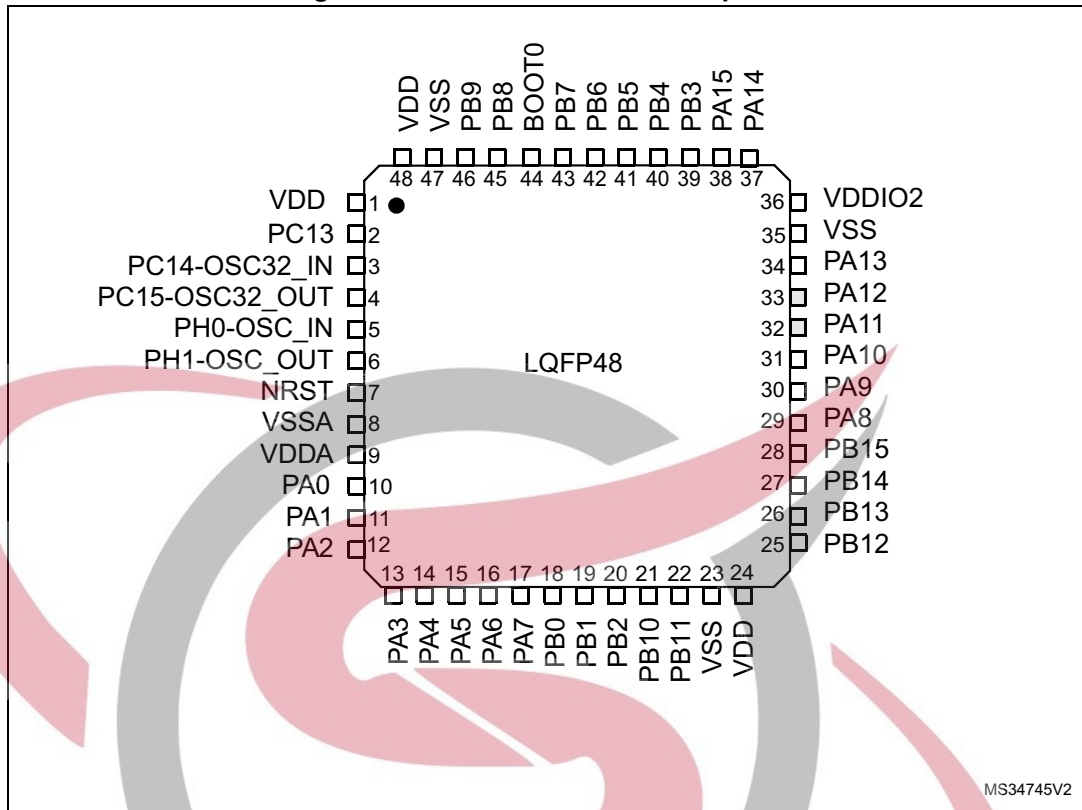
VDD VSS PB9 PB8 BOOT0 PB7 PB6 PB5 PB4 PB3 PA15 PA14

48 47 46 45 44 43 42 41 40 39 38 37

VDD 1
PC13 2
PC14-OSC32_IN 3
PC15-OSC32_OUT 4
PH0-OSC_IN 5
PH1-OSC_OUT 6
NRST 7
VSSA 8
VDDA 9
PA0 10
PA1 11
PA2 12

36 VDDIO2
35 VSS
34 PA13
33 PA12
32 PA11
31 PA10
30 PA9
29 PA8
28 PB15
27 PB14
26 PB13
25 PB12

LQFP48

13 14 15 16 17 18 19 20 21 22 23 24

PA3 PA4 PA5 PA6 PA7 PB0 PB1 PB2 PB10 PB11 VSS VDD

MS34745V2